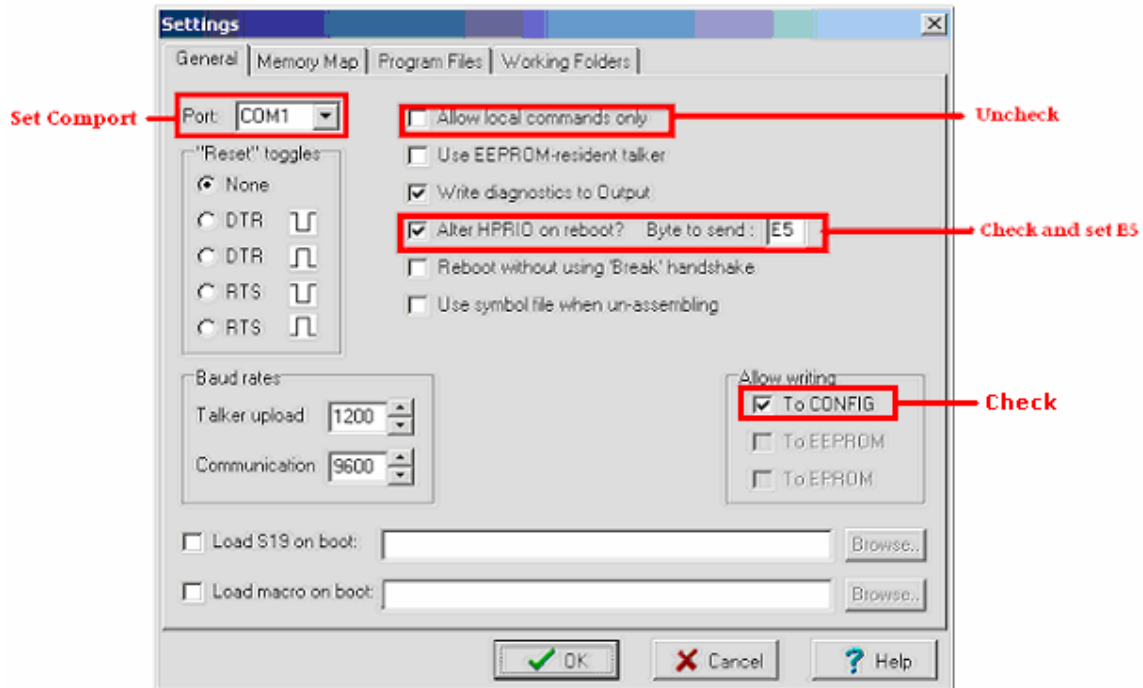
Settings

General | Memory Map | Program Files | Working Folders

Set Comport

Port: COM1

"Reset" toggles
None
DTR
DTR
RTS
RTS

Allow local commands only
Uncheck

Use EEPROM-resident talker
Write diagnostics to Output
Alter HPRIO on reboot? Byte to send : E5
Check and set E5

Reboot without using 'Break' handshake
Use symbol file when un-assembling

Baud rates
Talker upload 1200
Communication 9600

Allow writing
To CONFIG
Check
To EEPROM
To EPROM

Load S19 on boot: Browse..
Load macro on boot: Browse..

OK Cancel Help